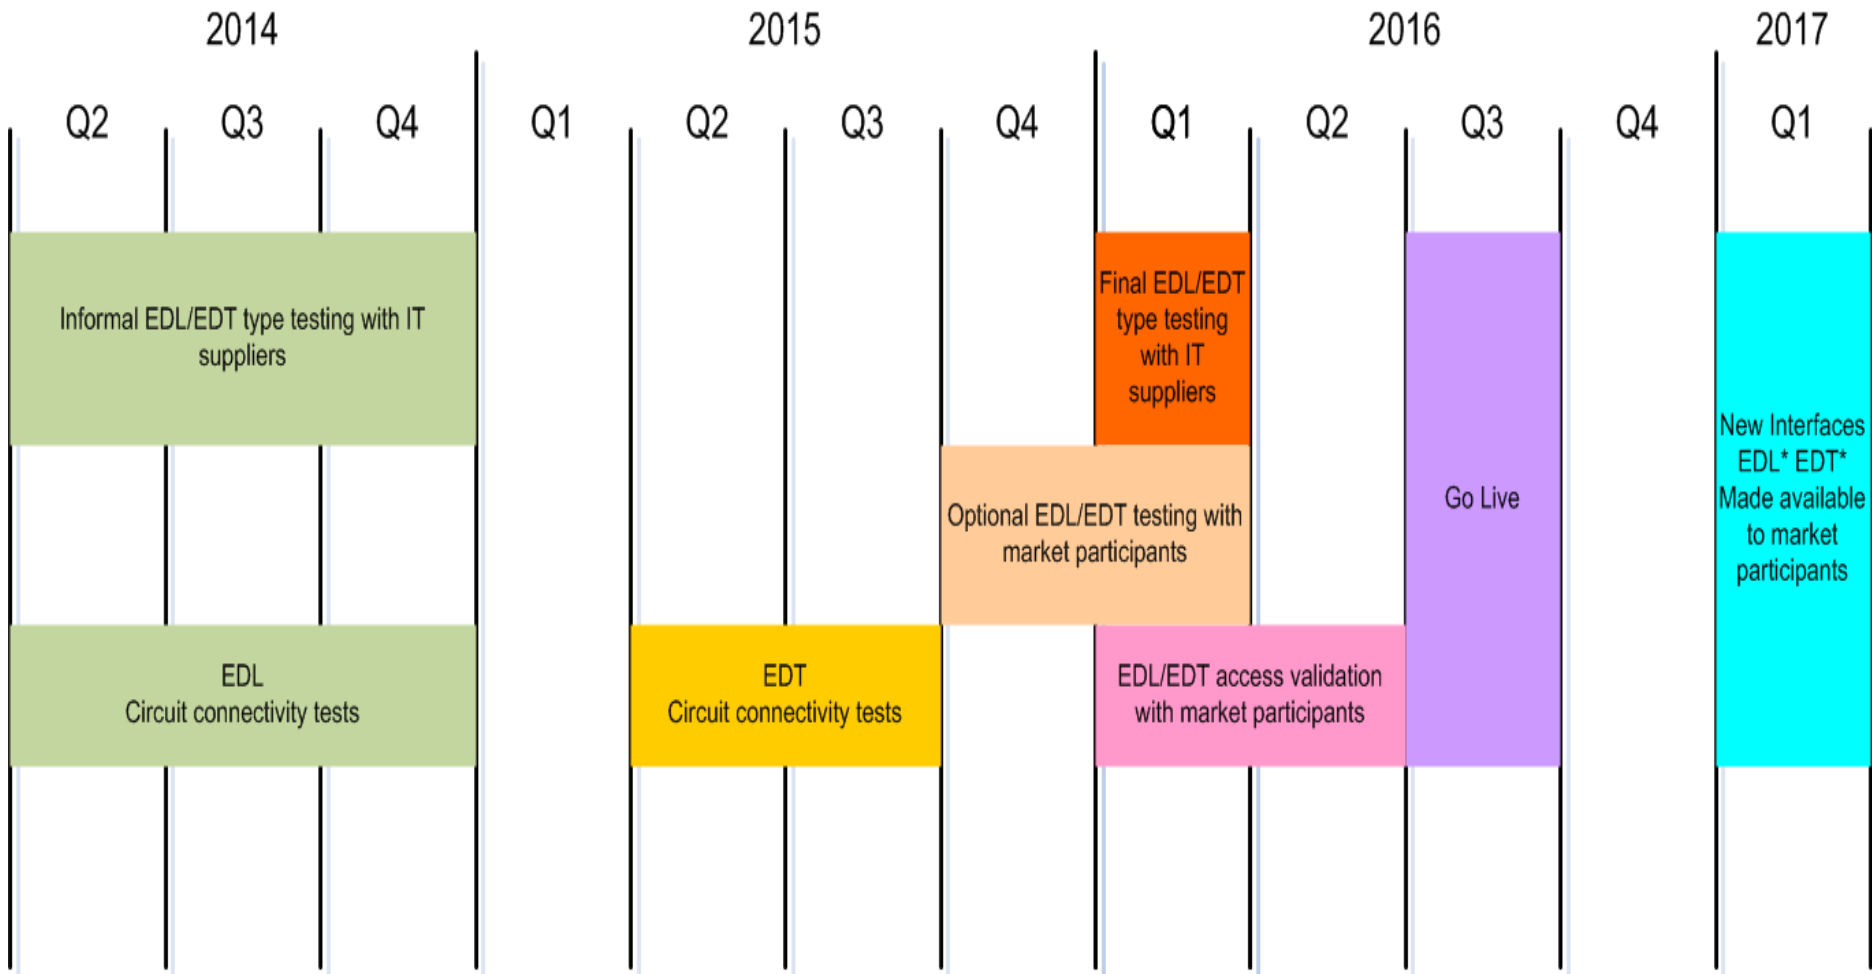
2014

2015

2016

2017

Q2 Q3 Q4 Q1 Q2 Q3 Q4 Q1 Q2 Q3 Q4 Q1

Informal EDL/EDT type testing with IT suppliers

Final EDL/EDT type testing with IT suppliers

Optional EDL/EDT testing with market participants

Go Live

New Interfaces EDL* EDT* Made available to market participants

EDL
Circuit connectivity tests

EDT
Circuit connectivity tests

EDL/EDT access validation with market participants